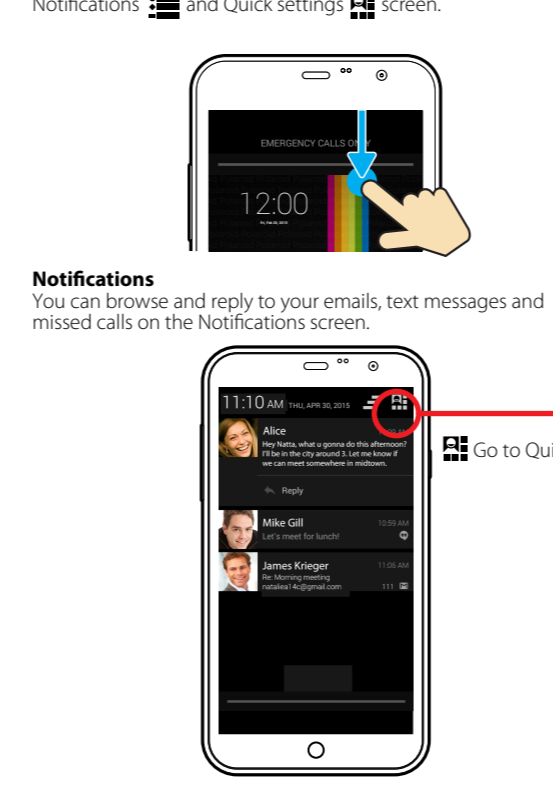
Notifications and Quick settings screen.

EMERGENCY CALLS ONLY

12:00

**Notifications**
You can browse and reply to your emails, text messages and missed calls on the Notifications screen.

11:10 AM THU, APR 30, 2015

Alice
Hey Natta, what u gonna do this afternoon? I'll be in the city around 3. Let me know if we can meet somewhere in midtown.

Reply

Mike Gill 10:59 AM
Let's meet for lunch!

James Krieger 11:06 AM
Re: Morning meeting
natalie14c@gmail.com 111

Go to Qui